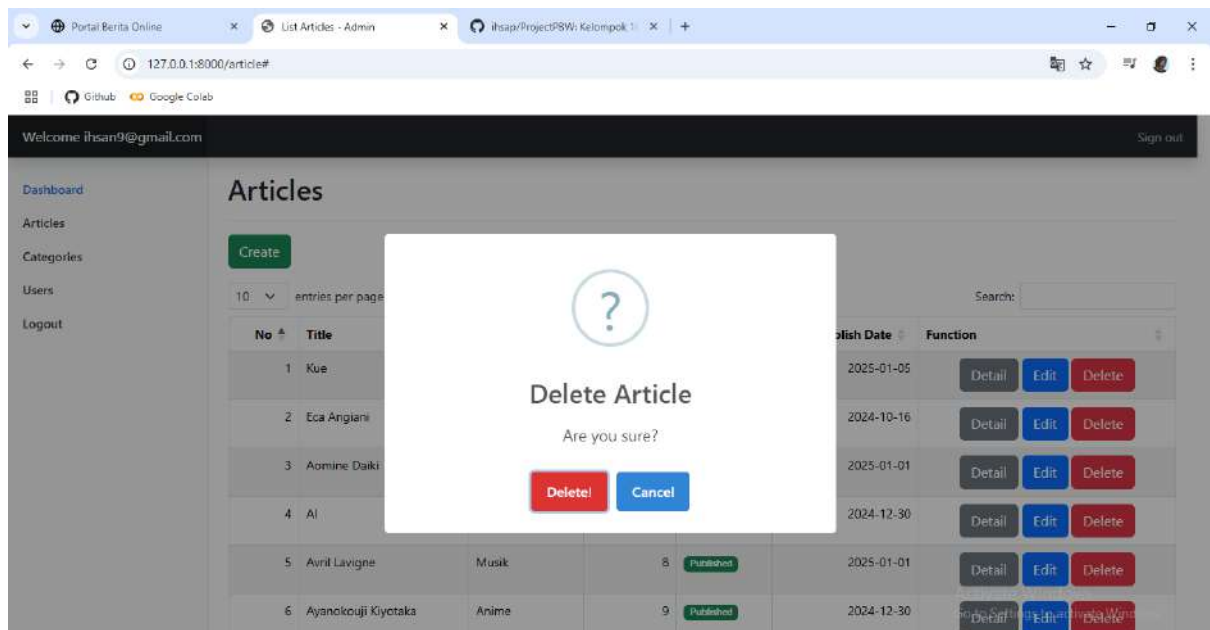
Portal Berita Online × List Articles - Admin × ihsap/ProjectPBW: Kelompok 1 × +

127.0.0.1:8000/article#

Github Google Colab

Welcome ihsan9@gmail.com

Sign out

Dashboard
Articles
Categories
Users
Logout

Articles

Create

10 entries per page

Search:

| No | Title | | | | blish Date | Function |
|---|---|---|---|---|---|---|
| 1 | Kue | | | | 2025-01-05 | Detail Edit Delete |
| 2 | Eca Angiani | | | | 2024-10-16 | Detail Edit Delete |
| 3 | Aomine Daiki | | | | 2025-01-01 | Detail Edit Delete |
| 4 | Al | | | | 2024-12-30 | Detail Edit Delete |
| 5 | Avril Lavigne | Musik | 8 | Published | 2025-01-01 | Detail Edit Delete |
| 6 | Ayanokouji Kiyotaka | Anime | 9 | Published | 2024-12-30 | Detail Edit Delete |

?

Delete Article

Are you sure?

Delete! Cancel

Activate Windows
Go to Settings to activate Windows.